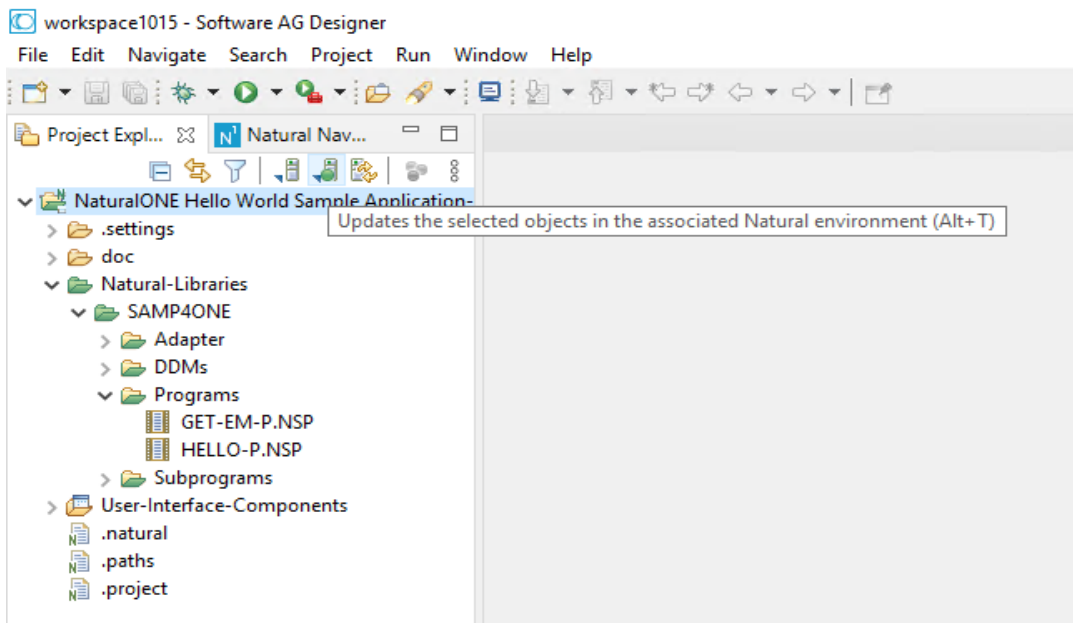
workspace1015 - Software AG Designer

File Edit Navigate Search Project Run Window Help

Project Expl... Natural Nav...

NaturalONE Hello World Sample Application-

Updates the selected objects in the associated Natural environment (Alt+T)

.settings
doc
Natural-Libraries
SAMP4ONE
Adapter
DDMs
Programs
GET-EM-P.NSP
HELLO-P.NSP
Subprograms
User-Interface-Components
.natural
.paths
.project